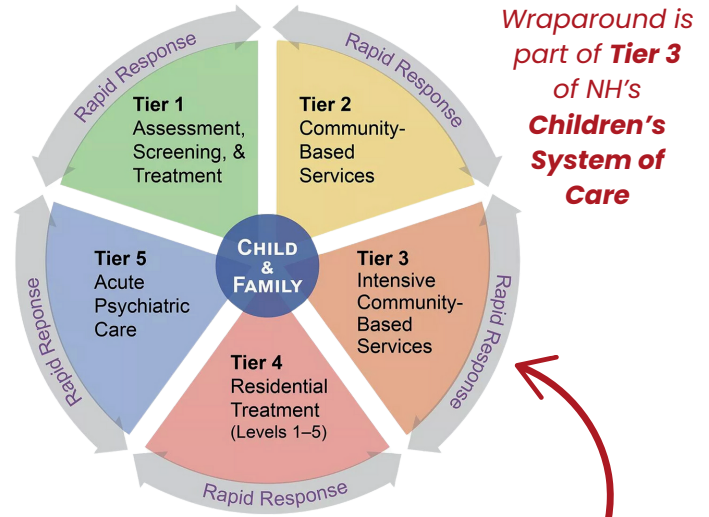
Rapid Response

Rapid Response

Tier 1
Assessment, Screening, & Treatment

Tier 2
Community-Based Services

CHILD & FAMILY

Tier 5
Acute Psychiatric Care

Tier 3
Intensive Community-Based Services

Tier 4
Residential Treatment
(Levels 1–5)

Rapid Response

Rapid Response

Rapid Response

Wraparound is part of **Tier 3** of NH's **Children's System of Care**